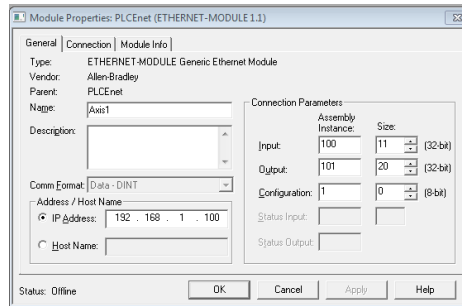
Module Properties: PLCEnet (ETHERNET-MODULE 1.1)

General | Connection | Module Info

Type: ETHERNET-MODULE Generic Ethernet Module
Vendor: Allen-Bradley
Parent: PLCEnet
Name: Axis1
Description:

Comm Format: Data - DINT

Address / Host Name
IP Address: 192 . 168 . 1 . 100
Host Name:

Connection Parameters

| | Assembly Instance: | Size: | |
|---|---|---|---|
| Input: | 100 | 11 | (32-bit) |
| Output: | 101 | 20 | (32-bit) |
| Configuration: | 1 | 0 | (8-bit) |
| Status Input: | | | |
| Status Output: | | | |

Status: Offline
OK
Cancel
Apply
Help